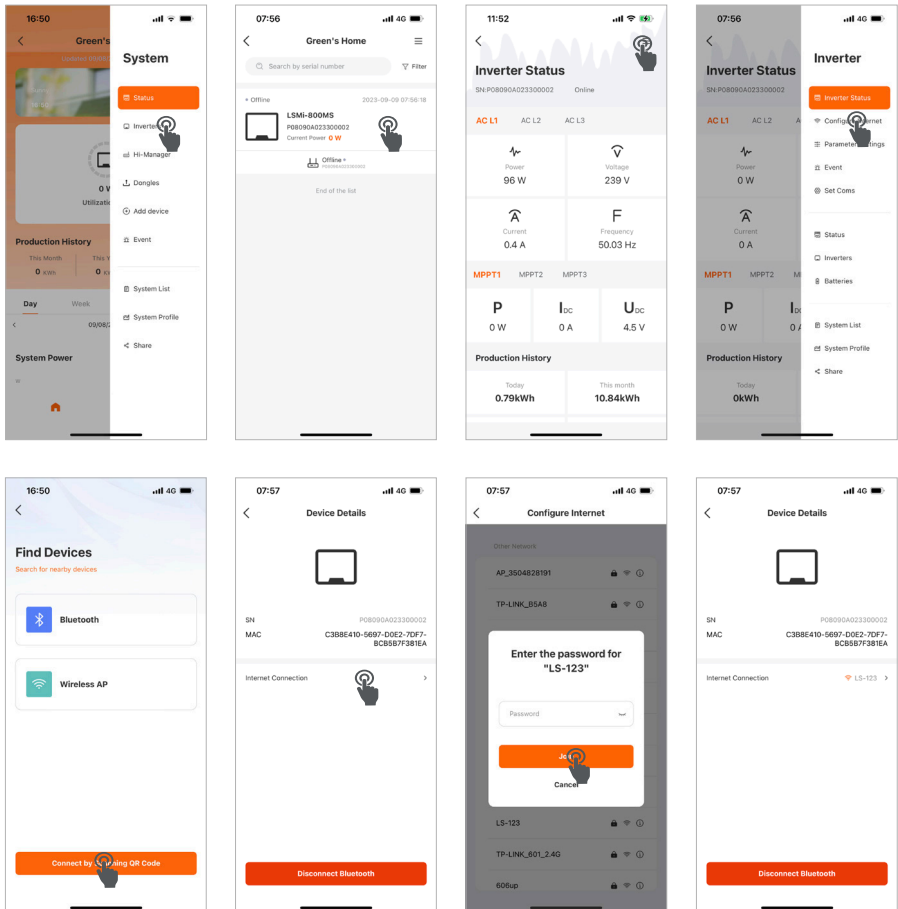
16:50

Green's

Updated 16:50

0 W

Utilization

Production History

This Month

0 kWh

This Y

0

Day

Week

09/08/

System Power

System

Status

Inverte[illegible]

Hi-Manager

Dongles

Add device

Event

System List

System Profile

Share

07:56

Green's Home

Search by serial number

Filter

Offline

2023-09-09 07:56:18

LSMi-800MS

P08090A023300002

Current Power 0 W

Offline

End of the list

11:52

Inverter Status

SN:P08090A023300002

Online

AC L1

AC L2

AC L3

Power

96 W

Voltage

239 V

Current

0.4 A

Frequency

50.03 Hz

MPPT1

MPPT2

MPPT3

P

0 W

$I_{DC}$

0 A

$U_{DC}$

4.5 V

Production History

Today

0.79kWh

This month

10.84kWh

07:56

Inverter Status

SN:P08090A023300002

AC L1

AC L2

Power

0 W

Current

0 A

MPPT1

MPPT2

P

0 W

Production History

Today

0kWh

Inverter

Inverter Status

Config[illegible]ernet

Paramete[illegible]ings

Event

Set Coms

Status

Inverters

Batteries

System List

System Profile

Share

16:50

Find Devices

Search for nearby devices

Bluetooth

Wireless AP

Connect by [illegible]ing QR Code

07:57

Device Details

SN

P08090A023300002

MAC

C3B8E410-5697-D0E2-7DF7-BCB5B7F381EA

Internet Connection

Disconnect Bluetooth

07:57

Configure Internet

Other Network

AP_3504828191

TP-LINK_B5A8

Enter the password for "LS-123"

Password

Jo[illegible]

Cancel

LS-123

TP-LINK_601_2.4G

606up

07:57

Device Details

SN

P08090A023300002

MAC

C3B8E410-5697-D0E2-7DF7-BCB5B7F381EA

Internet Connection

LS-123

Disconnect Bluetooth